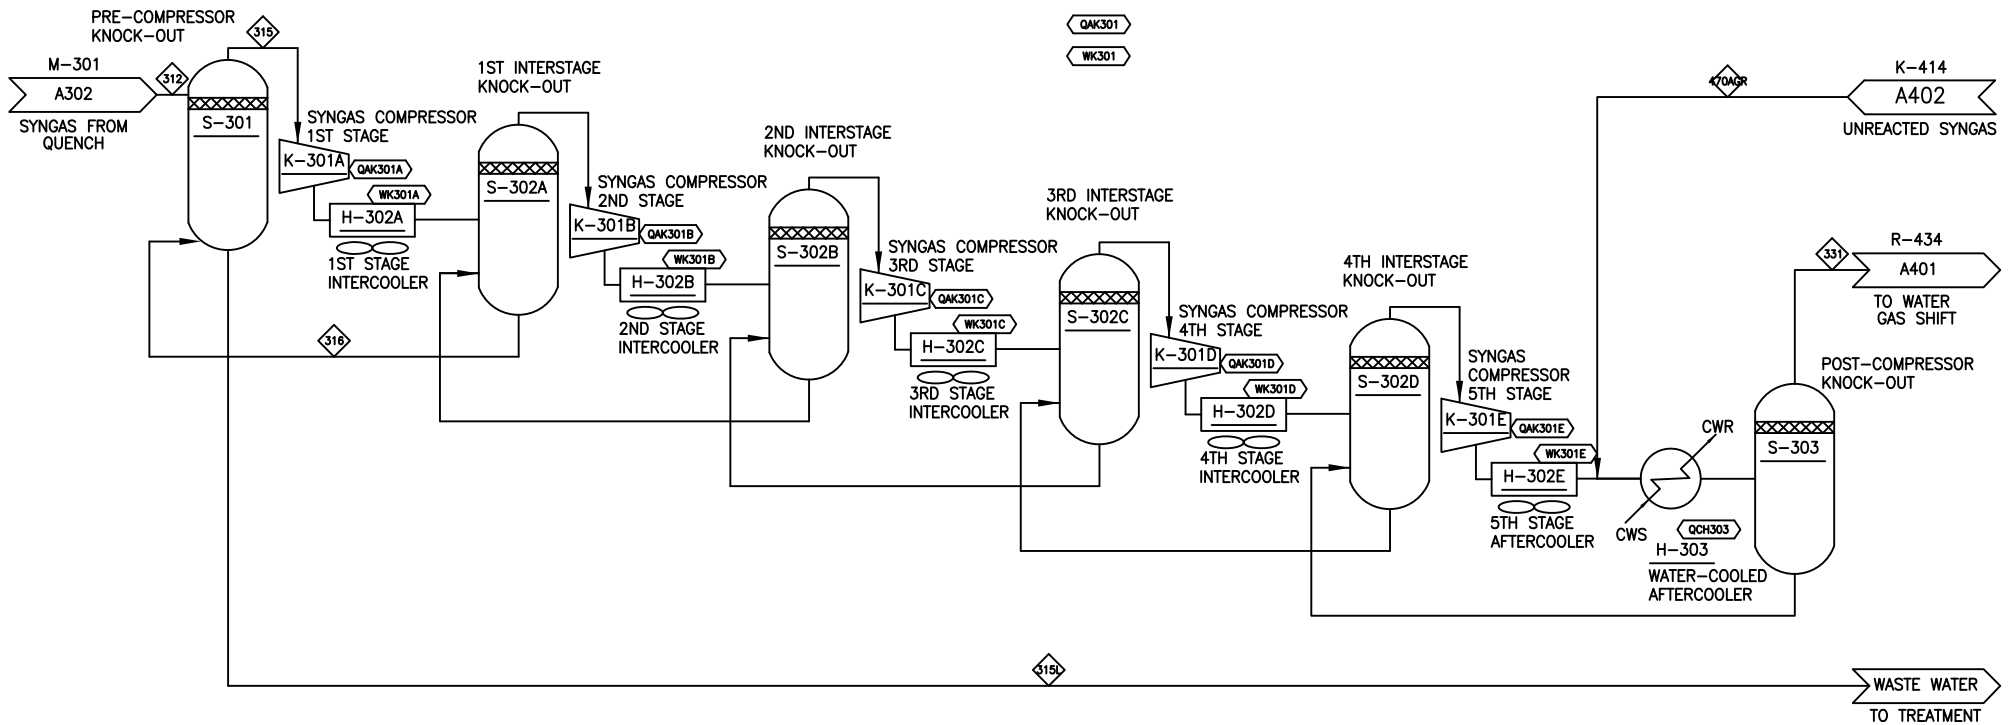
PRE–COMPRESSOR KNOCK–OUT
315
M–301
312
A302
SYNGAS FROM QUENCH
S–301
QAK301
WK301
1ST INTERSTAGE KNOCK–OUT
SYNGAS COMPRESSOR 1ST STAGE
K–301A
QAK301A
WK301A
H–302A
1ST STAGE INTERCOOLER
S–302A
2ND INTERSTAGE KNOCK–OUT
SYNGAS COMPRESSOR 2ND STAGE
K–301B
QAK301B
WK301B
H–302B
2ND STAGE INTERCOOLER
S–302B
3RD INTERSTAGE KNOCK–OUT
SYNGAS COMPRESSOR 3RD STAGE
K–301C
QAK301C
WK301C
H–302C
3RD STAGE INTERCOOLER
S–302C
316
4TH INTERSTAGE KNOCK–OUT
SYNGAS COMPRESSOR 4TH STAGE
K–301D
QAK301D
WK301D
H–302D
4TH STAGE INTERCOOLER
S–302D
SYNGAS COMPRESSOR 5TH STAGE
K–301E
QAK301E
WK301E
H–302E
5TH STAGE AFTERCOOLER
470AGR
K–414
A402
UNREACTED SYNGAS
331
R–434
A401
TO WATER GAS SHIFT
POST–COMPRESSOR KNOCK–OUT
CWR
CWS
QCH303
H–303
WATER–COOLED AFTERCOOLER
S–303
315L
WASTE WATER
TO TREATMENT